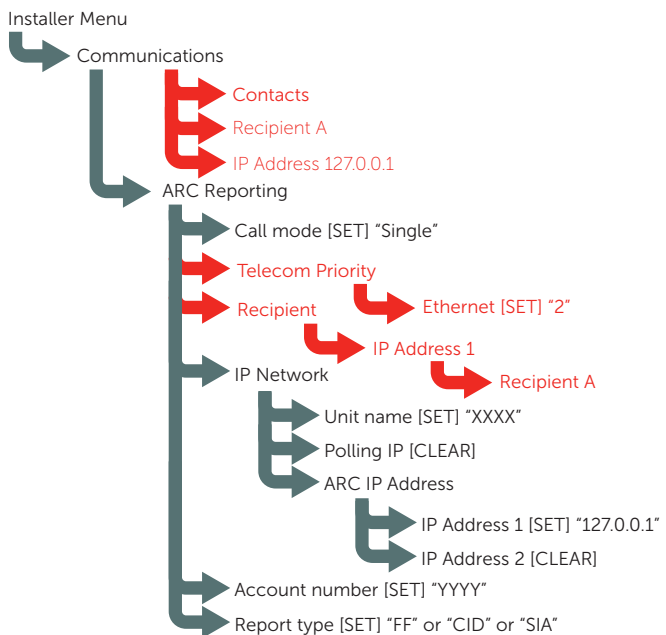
Installer Menu
Communications
Contacts
Recipient A
IP Address 127.0.0.1
ARC Reporting
Call mode [SET] “Single”
Telecom Priority
Ethernet [SET] “2”
Recipient
IP Address 1
Recipient A
IP Network
Unit name [SET] “XXXX”
Polling IP [CLEAR]
ARC IP Address
IP Address 1 [SET] “127.0.0.1”
IP Address 2 [CLEAR]
Account number [SET] “YYYY”
Report type [SET] “FF” or “CID” or “SIA”